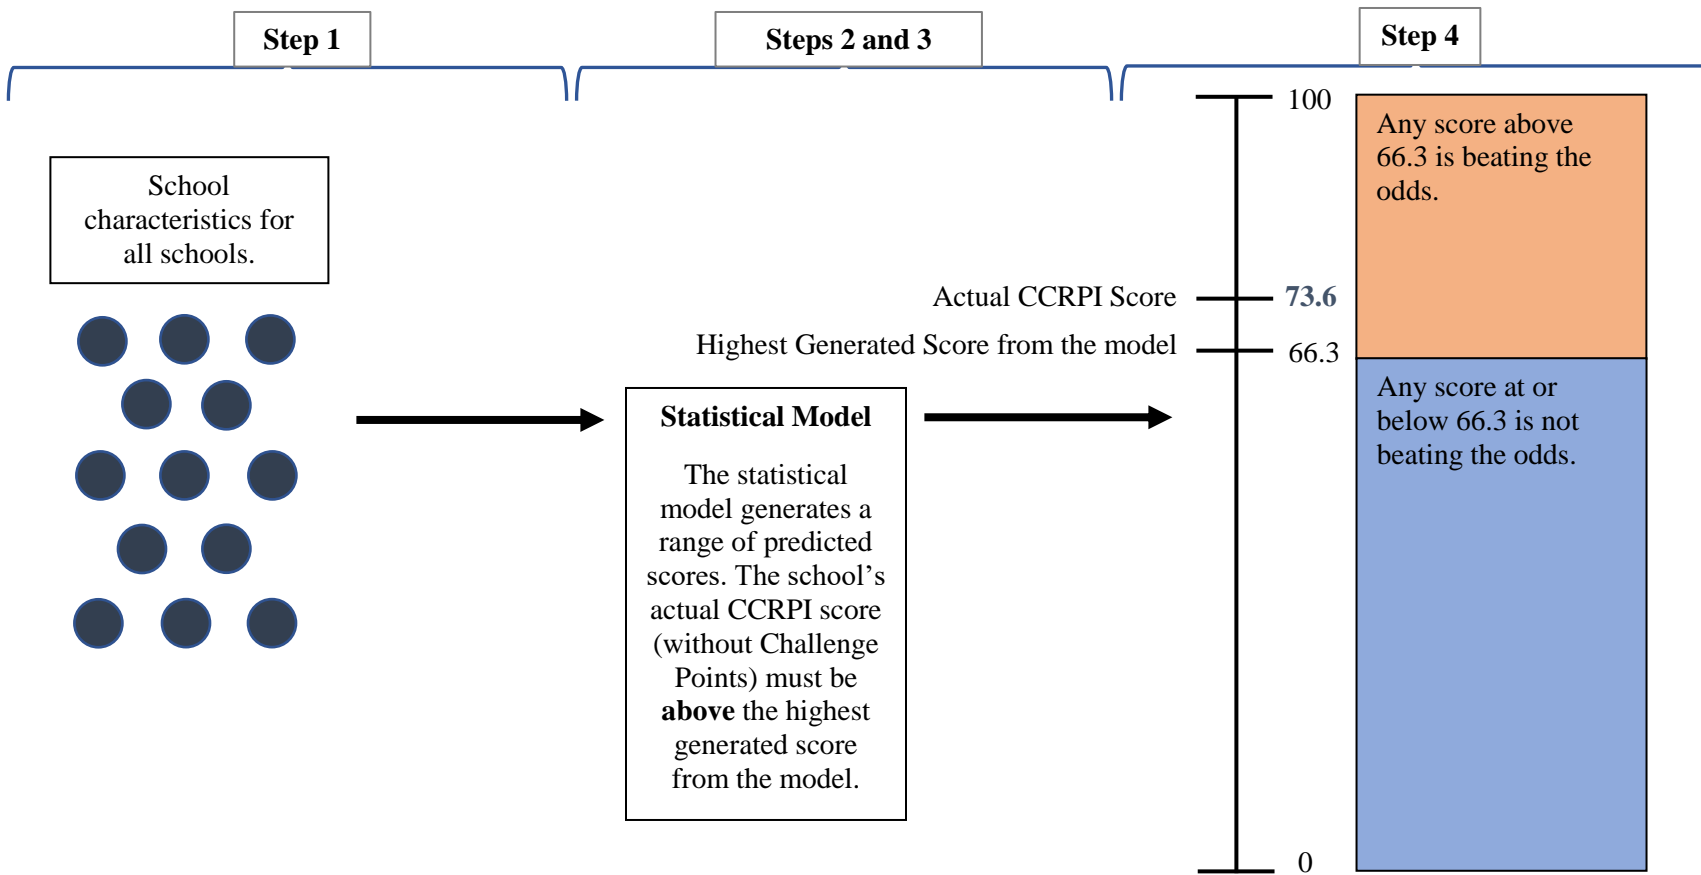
Step 1

Steps 2 and 3

Step 4

School characteristics for all schools.

Statistical Model

The statistical model generates a range of predicted scores. The school’s actual CCRPI score (without Challenge Points) must be **above** the highest generated score from the model.

100

Actual CCRPI Score

73.6

Highest Generated Score from the model

66.3

0

Any score above 66.3 is beating the odds.

Any score at or below 66.3 is not beating the odds.